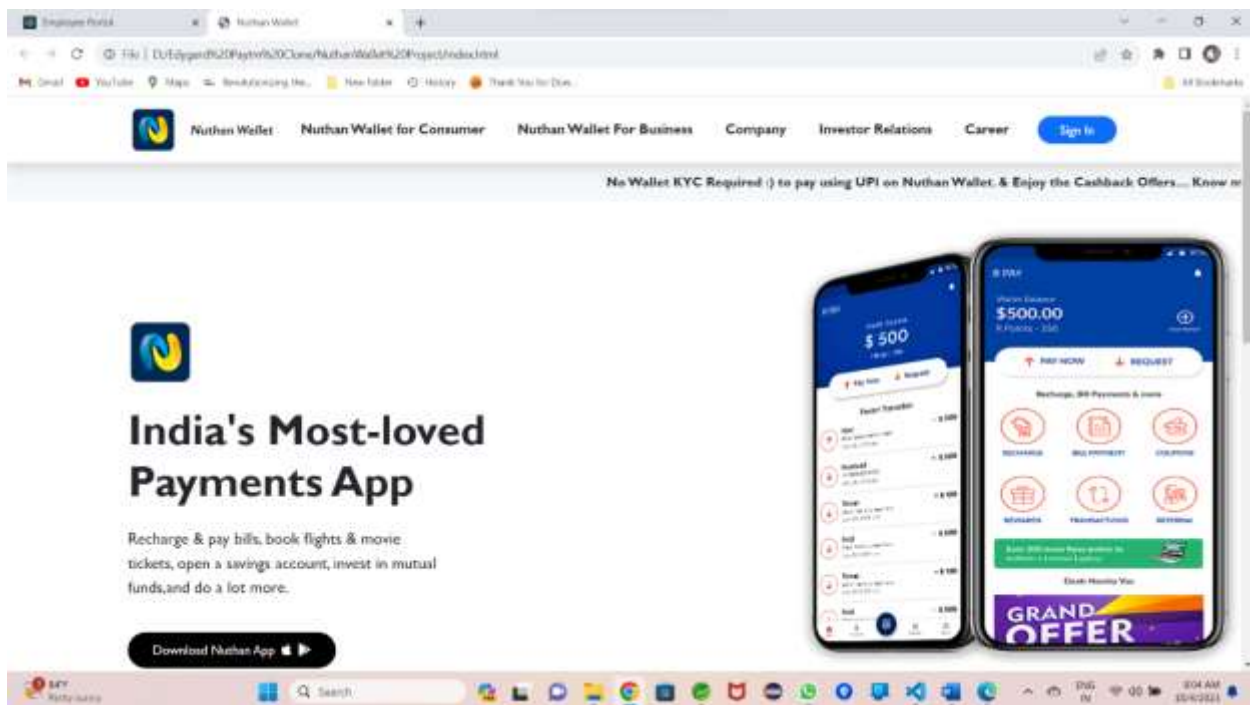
Employee Portal
Nuthan Wallet
File | D:/Edygen%20Paytm%20Clone/NuthanWallet%20Project/index.html
Gmail YouTube Maps New folder History
All Bookmarks

Nuthan Wallet Nuthan Wallet for Consumer Nuthan Wallet For Business Company Investor Relations Career Sign In

No Wallet KYC Required :) to pay using UPI on Nuthan Wallet, & Enjoy the Cashback Offers... Know m

India's Most-loved Payments App

Recharge & pay bills, book flights & movie tickets, open a savings account, invest in mutual funds,and do a lot more.

Download Nuthan App

$ 500
Pay Now Request
Recent Transaction

$500.00
PAY NOW REQUEST
Recharge, Bill Payments & more
RECHARGE BILL PAYMENT COUPONS
REWARDS TRANSACTIONS REFERRAL
GRAND OFFER

Search
ENG IN